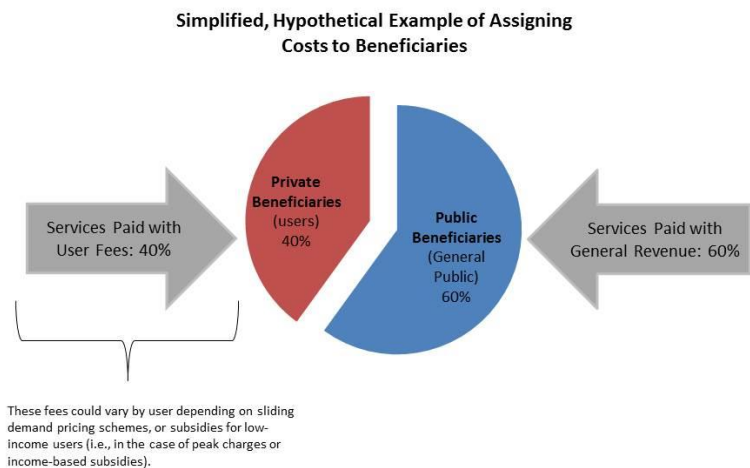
Simplified, Hypothetical Example of Assigning Costs to Beneficiaries

Services Paid with User Fees: 40%

Private Beneficiaries (users) 40%

Public Beneficiaries (General Public) 60%

Services Paid with General Revenue: 60%

These fees could vary by user depending on sliding demand pricing schemes, or subsidies for low-income users (i.e., in the case of peak charges or income-based subsidies).